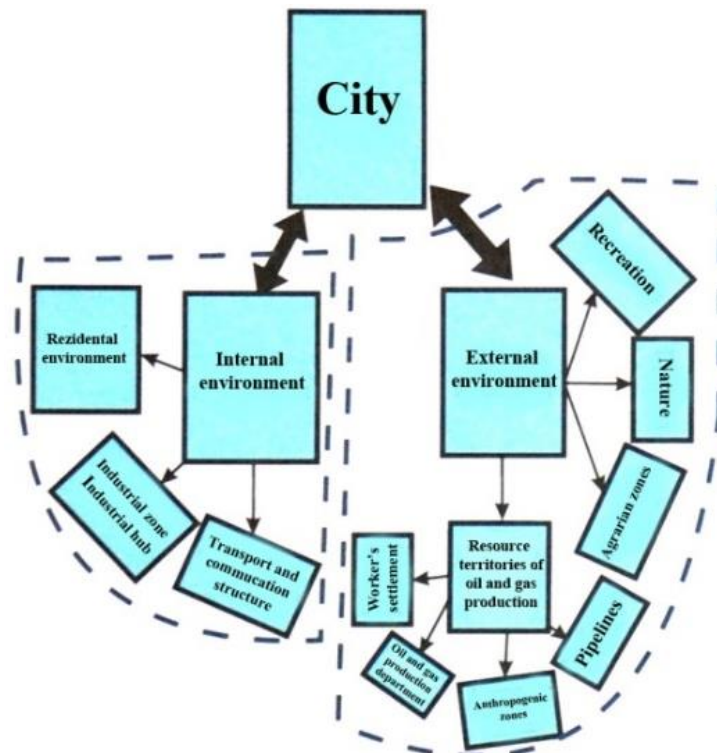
City

Rezidental environment

Internal environment

Industrial zone
Industrial hub

Transport and commucation structure

External environment

Recreation

Nature

Agrarian zones

Resource territories of oil and gas production

Worker's settlement

Oil and gas production department

Anthropogenic zones

Pipelines